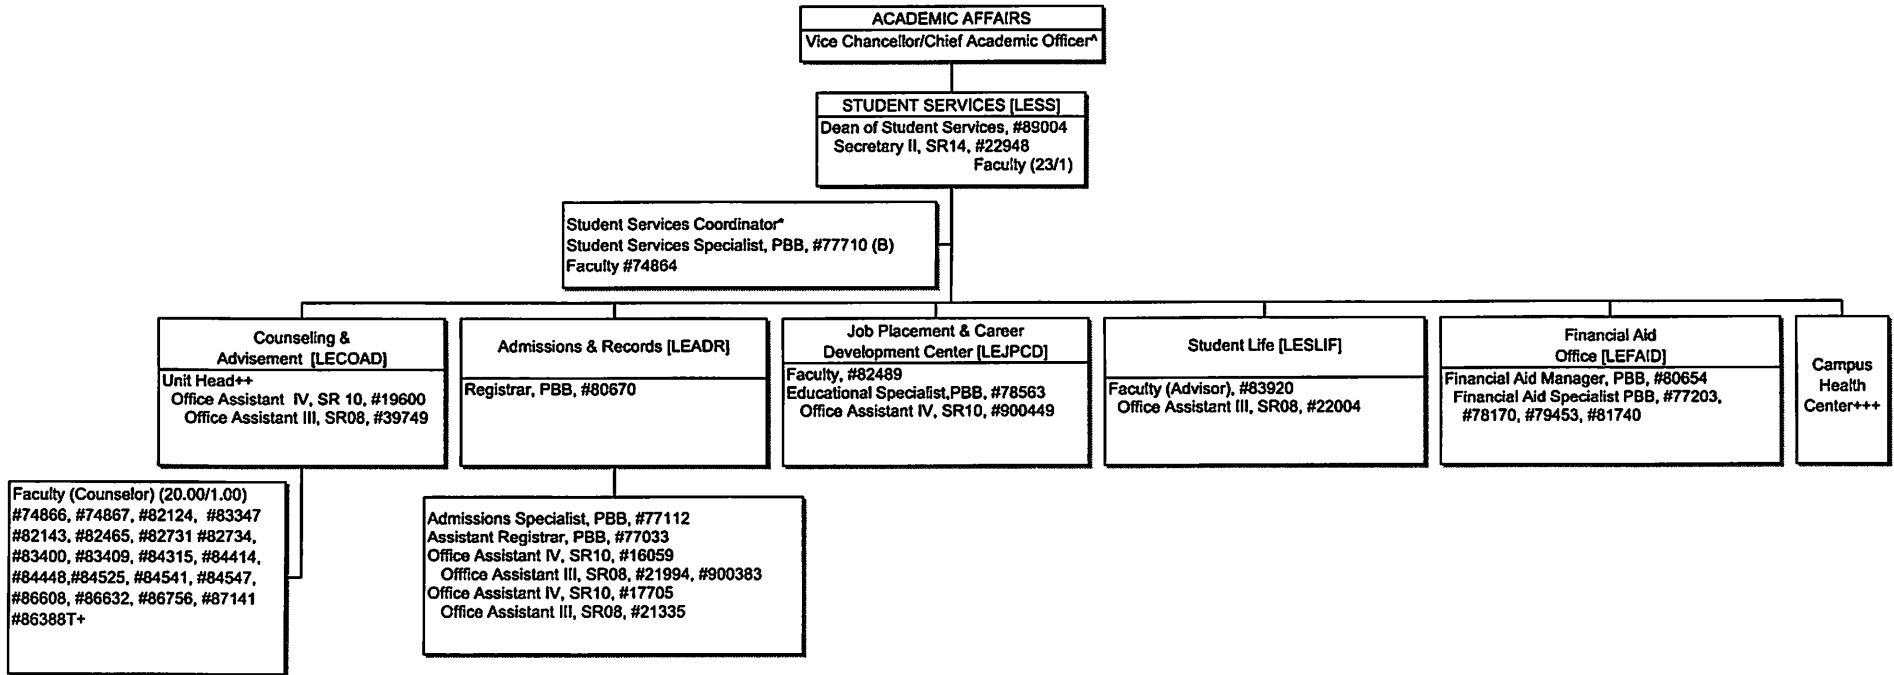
ACADEMIC AFFAIRS
Vice Chancellor/Chief Academic Officer^

STUDENT SERVICES [LESS]
Dean of Student Services, #89004
Secretary II, SR14, #22948
Faculty (23/1)

Student Services Coordinator*
Student Services Specialist, PBB, #77710 (B)
Faculty #74864

Counseling & Advisement [LECOAD]
Unit Head++
Office Assistant IV, SR 10, #19600
Office Assistant III, SR08, #39749

Faculty (Counselor) (20.00/1.00)
#74866, #74867, #82124, #83347
#82143, #82465, #82731 #82734,
#83400, #83409, #84315, #84414,
#84448,#84525, #84541, #84547,
#86608, #86632, #86756, #87141
#86388T+

Admissions & Records [LEADR]
Registrar, PBB, #80670

Admissions Specialist, PBB, #77112
Assistant Registrar, PBB, #77033
Office Assistant IV, SR10, #16059
Offfice Assistant III, SR08, #21994, #900383
Office Assistant IV, SR10, #17705
Office Assistant III, SR08, #21335

Job Placement & Career Development Center [LEJPCD]
Faculty, #82489
Educational Specialist,PBB, #78563
Office Assistant IV, SR10, #900449

Student Life [LESLIF]
Faculty (Advisor), #83920
Office Assistant III, SR08, #22004

Financial Aid Office [LEFAID]
Financial Aid Manager, PBB, #80654
Financial Aid Specialist PBB, #77203,
#78170, #79453, #81740

Campus Health Center+++